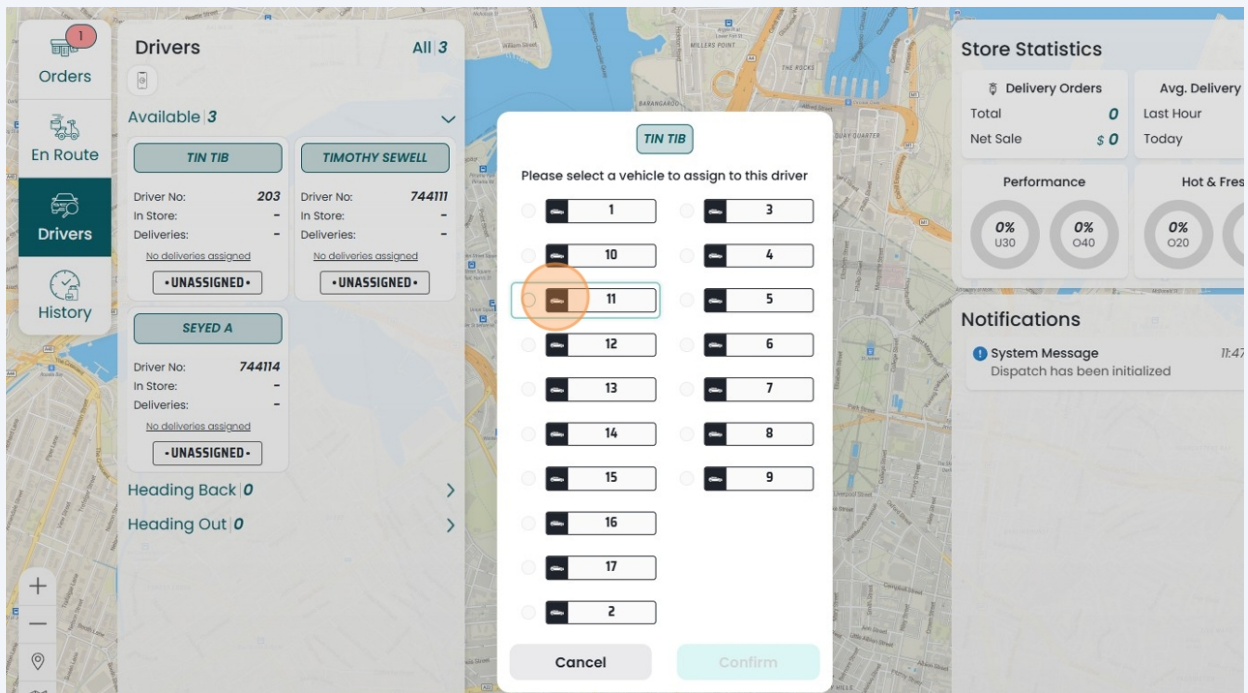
1
Orders
En Route
Drivers
History

Drivers
All 3
Available 3
TIN TIB
Driver No: 203
In Store: -
Deliveries: -
No deliveries assigned
•UNASSIGNED•

TIMOTHY SEWELL
Driver No: 744111
In Store: -
Deliveries: -
No deliveries assigned
•UNASSIGNED•

SEYED A
Driver No: 744114
In Store: -
Deliveries: -
No deliveries assigned
•UNASSIGNED•

Heading Back 0
Heading Out 0

+
−

TIN TIB
Please select a vehicle to assign to this driver
1
3
10
4
11
5
12
6
13
7
14
8
15
9
16
17
2
Cancel
Confirm

Store Statistics
Delivery Orders
Total 0
Net Sale $ 0
Avg. Delivery
Last Hour
Today
Performance
0% U30
0% O40
Hot & Fres
0% O20

Notifications
System Message 11:47
Dispatch has been initialized